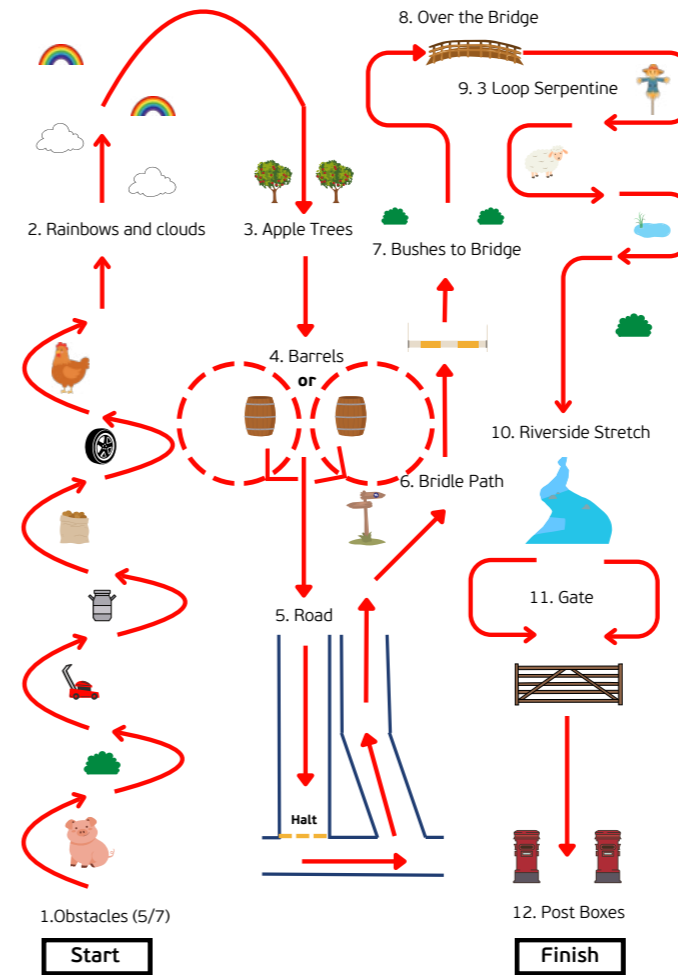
8. Over the Bridge

9. 3 Loop Serpentine

2. Rainbows and clouds

3. Apple Trees

7. Bushes to Bridge

4. Barrels
or

10. Riverside Stretch

6. Bridle Path

11. Gate

5. Road

Halt

1.Obstacles (5/7)

12. Post Boxes

Start

Finish